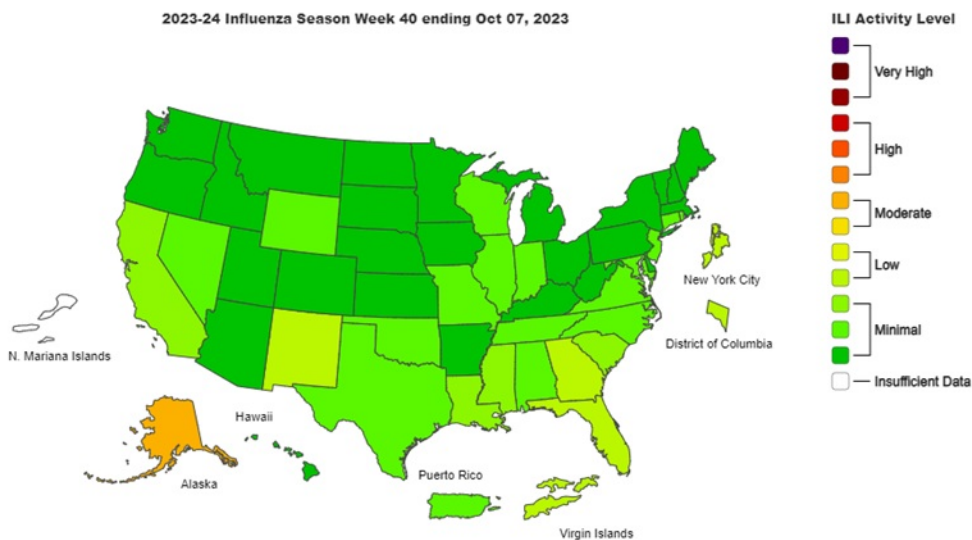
2023-24 Influenza Season Week 40 ending Oct 07, 2023

ILI Activity Level

Very High

High

Moderate

Low

Minimal

Insufficient Data

N. Mariana Islands

Hawaii

Alaska

Puerto Rico

Virgin Islands

New York City

District of Columbia